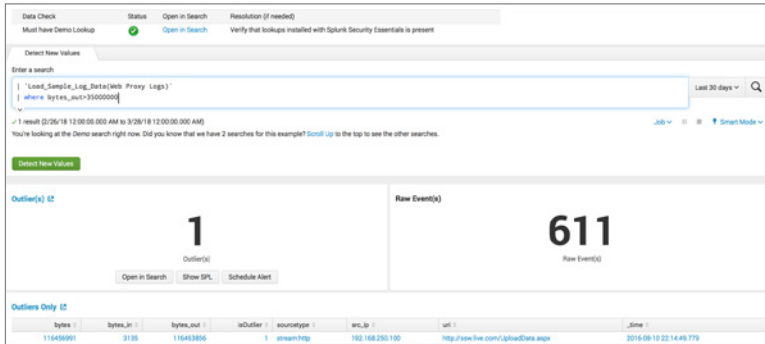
| Data Check | Status | Open in Search | Resolution (if needed) |
|---|---|---|---|
| Must have Demo Lookup | | Open in Search | Verify that lookups installed with Splunk Security Essentials is present |

Detect New Values

Enter a search

| `Load_Sample_Log_Data(Web Proxy Logs)`
| where bytes_out>35000000

Last 30 days

✓ 1 result (2/26/18 12:00:00.000 AM to 3/28/18 12:00:00.000 AM)

Job ∨ Smart Mode ∨

You're looking at the Demo search right now. Did you know that we have 2 searches for this example? Scroll Up to the top to see the other searches.

Detect New Values

Outlier(s)

1

Outlier(s)

Open in Search Show SPL Schedule Alert

Raw Event(s)

611

Raw Event(s)

Outliers Only

| bytes | bytes_in | bytes_out | isOutlier | sourcetype | src_ip | uri | _time |
|---|---|---|---|---|---|---|---|
| 116456991 | 3135 | 116453856 | 1 | stream:http | 192.168.250.100 | http://ssw.live.com/UploadData.aspx | 2016-08-10 22:14:49.779 |